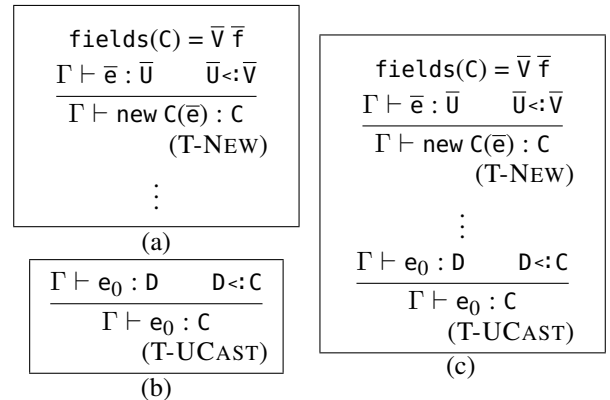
$\texttt{fields(C)} = \overline{\texttt{V}}\ \overline{\texttt{f}}$

$\dfrac{\Gamma \vdash \overline{\texttt{e}} : \overline{\texttt{U}} \qquad \overline{\texttt{U}} \texttt{<:} \overline{\texttt{V}}}{\Gamma \vdash \texttt{new C(}\overline{\texttt{e}}\texttt{) : C}}$ (T-NEW)

$\vdots$

(a)

$\dfrac{\Gamma \vdash \texttt{e}_0 : \texttt{D} \qquad \texttt{D<:C}}{\Gamma \vdash \texttt{e}_0 : \texttt{C}}$ (T-UCAST)

(b)

$\texttt{fields(C)} = \overline{\texttt{V}}\ \overline{\texttt{f}}$

$\dfrac{\Gamma \vdash \overline{\texttt{e}} : \overline{\texttt{U}} \qquad \overline{\texttt{U}} \texttt{<:} \overline{\texttt{V}}}{\Gamma \vdash \texttt{new C(}\overline{\texttt{e}}\texttt{) : C}}$ (T-NEW)

$\vdots$

$\dfrac{\Gamma \vdash \texttt{e}_0 : \texttt{D} \qquad \texttt{D<:C}}{\Gamma \vdash \texttt{e}_0 : \texttt{C}}$ (T-UCAST)

(c)